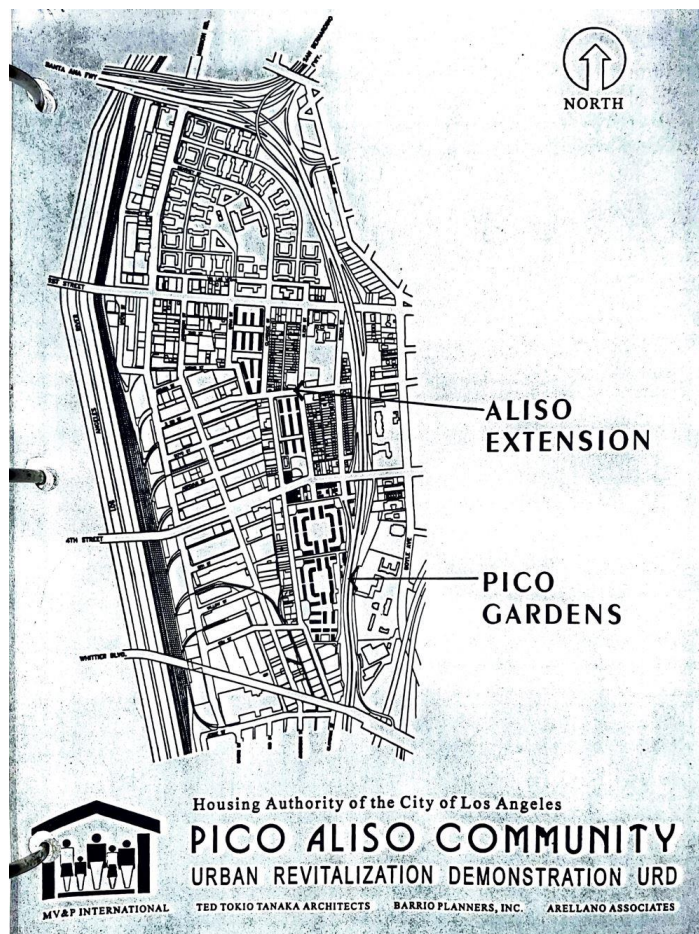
NORTH

SANTA ANA FWY

SAN BERNARDINO

1ST STREET

4TH STREET

WHITTIER BLVD.

ALISO EXTENSION

PICO GARDENS

Housing Authority of the City of Los Angeles

PICO ALISO COMMUNITY

URBAN REVITALIZATION DEMONSTRATION URD

MV&P INTERNATIONAL TED TOKIO TANAKA ARCHITECTS BARRIO PLANNERS, INC. ARELLANO ASSOCIATES